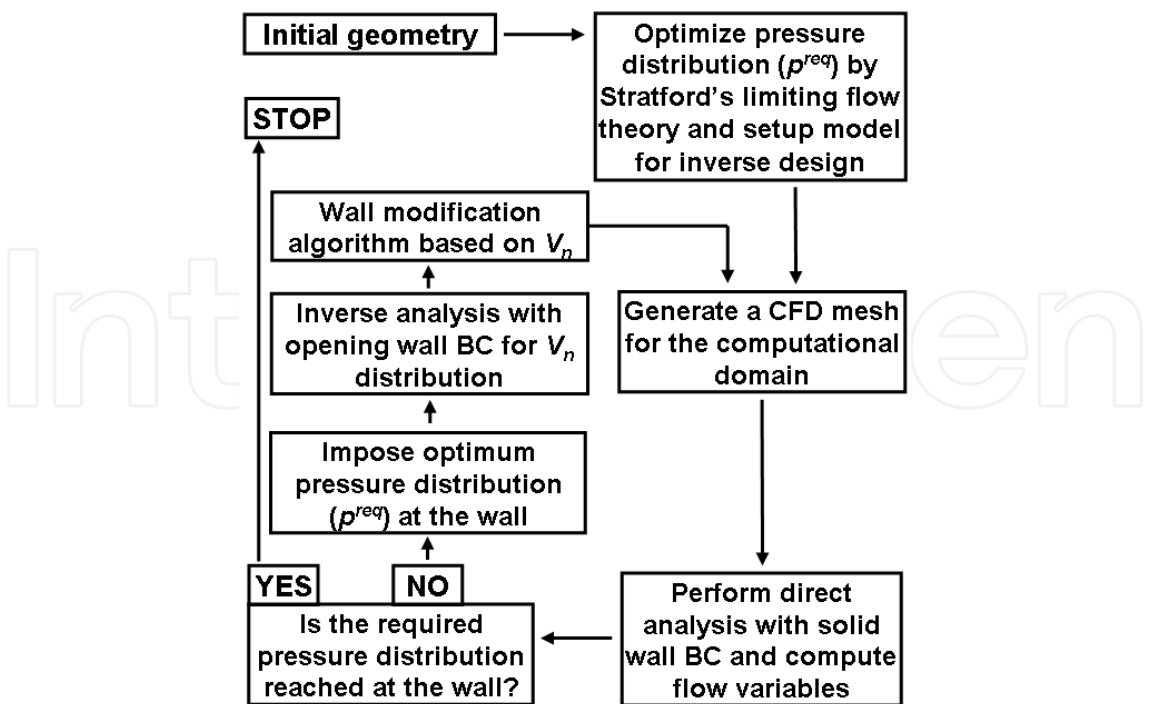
Initial geometry

Optimize pressure distribution ($p^{req}$) by Stratford's limiting flow theory and setup model for inverse design

STOP

Wall modification algorithm based on $V_n$

Generate a CFD mesh for the computational domain

Inverse analysis with opening wall BC for $V_n$ distribution

Impose optimum pressure distribution ($p^{req}$) at the wall

YES

NO

Is the required pressure distribution reached at the wall?

Perform direct analysis with solid wall BC and compute flow variables

IntechOpen